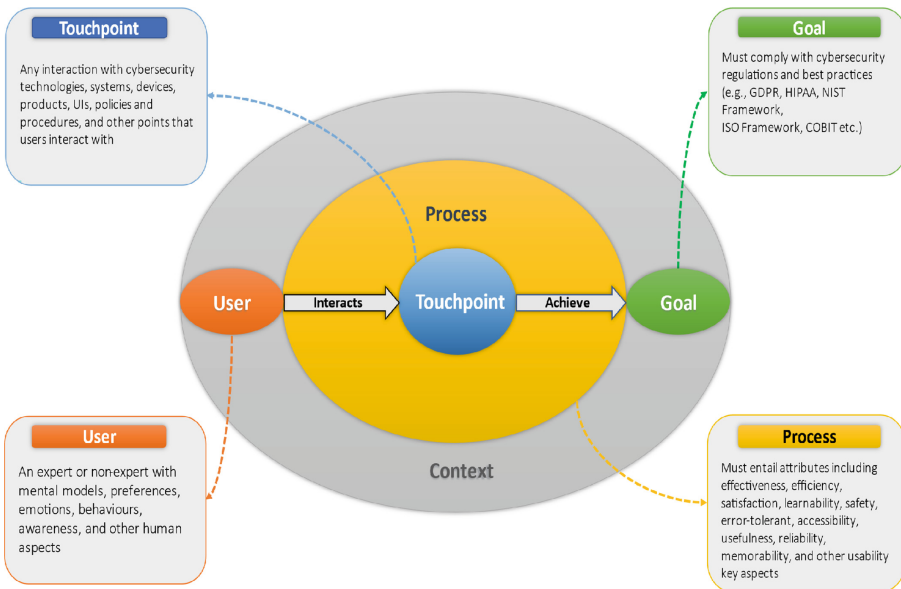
Touchpoint

Any interaction with cybersecurity technologies, systems, devices, products, UIs, policies and procedures, and other points that users interact with

Goal

Must comply with cybersecurity regulations and best practices (e.g., GDPR, HIPAA, NIST Framework, ISO Framework, COBIT etc.)

Process

User

Interacts

Touchpoint

Achieve

Goal

Context

User

An expert or non-expert with mental models, preferences, emotions, behaviours, awareness, and other human aspects

Process

Must entail attributes including effectiveness, efficiency, satisfaction, learnability, safety, error-tolerant, accessibility, usefulness, reliability, memorability, and other usability key aspects